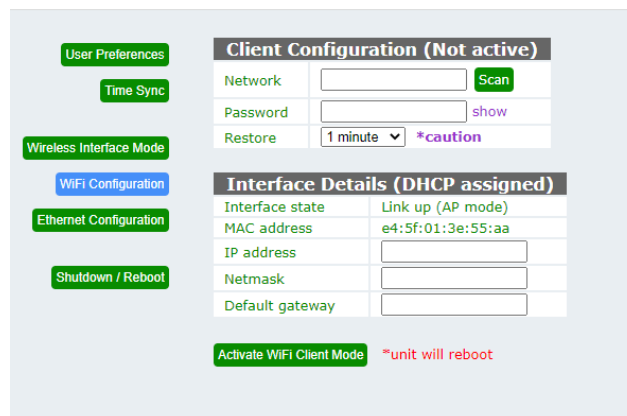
User Preferences

Time Sync

Wireless Interface Mode

WiFi Configuration

Ethernet Configuration

Shutdown / Reboot

Client Configuration (Not active)

| | |
|---|---|
| Network | Scan |
| Password | show |
| Restore | 1 minute *caution |

Interface Details (DHCP assigned)

| | |
|---|---|
| Interface state | Link up (AP mode) |
| MAC address | e4:5f:01:3e:55:aa |
| IP address | |
| Netmask | |
| Default gateway | |

Activate WiFi Client Mode *unit will reboot